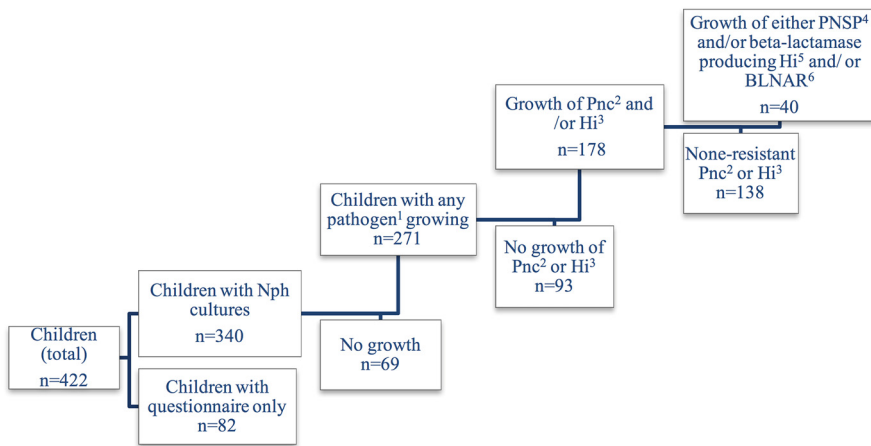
Growth of either PNSP$^4$ and/or beta-lactamase producing Hi$^5$ and/ or BLNAR$^6$
n=40

Growth of Pnc$^2$ and /or Hi$^3$
n=178

None-resistant Pnc$^2$ or Hi$^3$
n=138

Children with any pathogen$^1$ growing
n=271

No growth of Pnc$^2$ or Hi$^3$
n=93

Children with Nph cultures
n=340

No growth
n=69

Children (total)
n=422

Children with questionnaire only
n=82